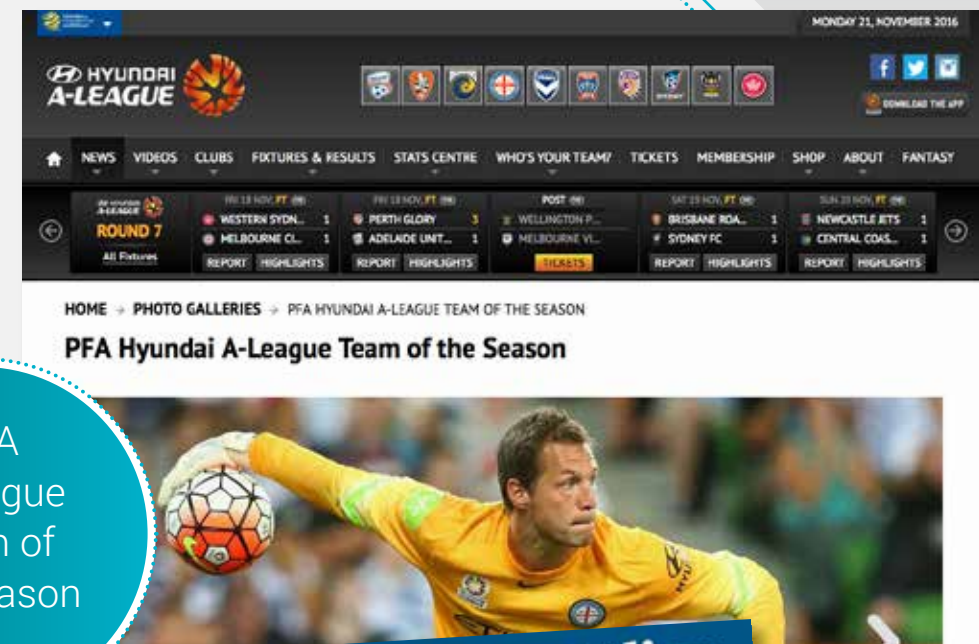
MONDAY 21, NOVEMBER 2016

HYUNDAI A-LEAGUE

DOWNLOAD THE APP

NEWS VIDEOS CLUBS FIXTURES & RESULTS STATS CENTRE WHO'S YOUR TEAM? TICKETS MEMBERSHIP SHOP ABOUT FANTASY

ROUND 7
All Fixtures

FRI 18 NOV, FT
WESTERN SYDN... 1
MELBOURNE CI... 1
REPORT HIGHLIGHTS

FRI 18 NOV, FT
PERTH GLORY 3
ADELAIDE UNIT... 1
REPORT HIGHLIGHTS

POST
WELLINGTON P...
MELBOURNE VI...
TICKETS

SAT 19 NOV, FT
BRISBANE ROA... 1
SYDNEY FC 1
REPORT HIGHLIGHTS

SUN 20 NOV, FT
NEWCASTLE JETS 1
CENTRAL COAS... 1
REPORT HIGHLIGHTS

HOME → PHOTO GALLERIES → PFA HYUNDAI A-LEAGUE TEAM OF THE SEASON

PFA Hyundai A-League Team of the Season

A
gue
n of
ason